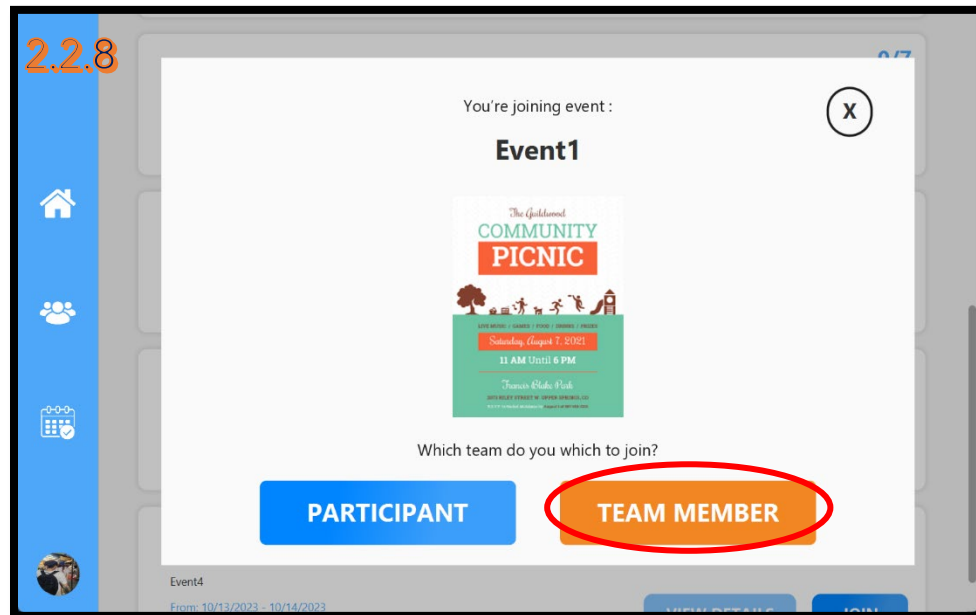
2.2.8

0/7

You're joining event :

X

Event1

The Guildwood
COMMUNITY
PICNIC

LIVE MUSIC / GAMES / FOOD / DRINKS / PRIZES
Saturday, August 7, 2021
11 AM Until 6 PM
Francis Blake Park
2075 RILEY STREET W. UPPER SPRINGS, CO
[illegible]

Which team do you which to join?

PARTICIPANT

TEAM MEMBER

Event4
From: 10/13/2023 - 10/14/2023

VIEW DETAILS

JOIN